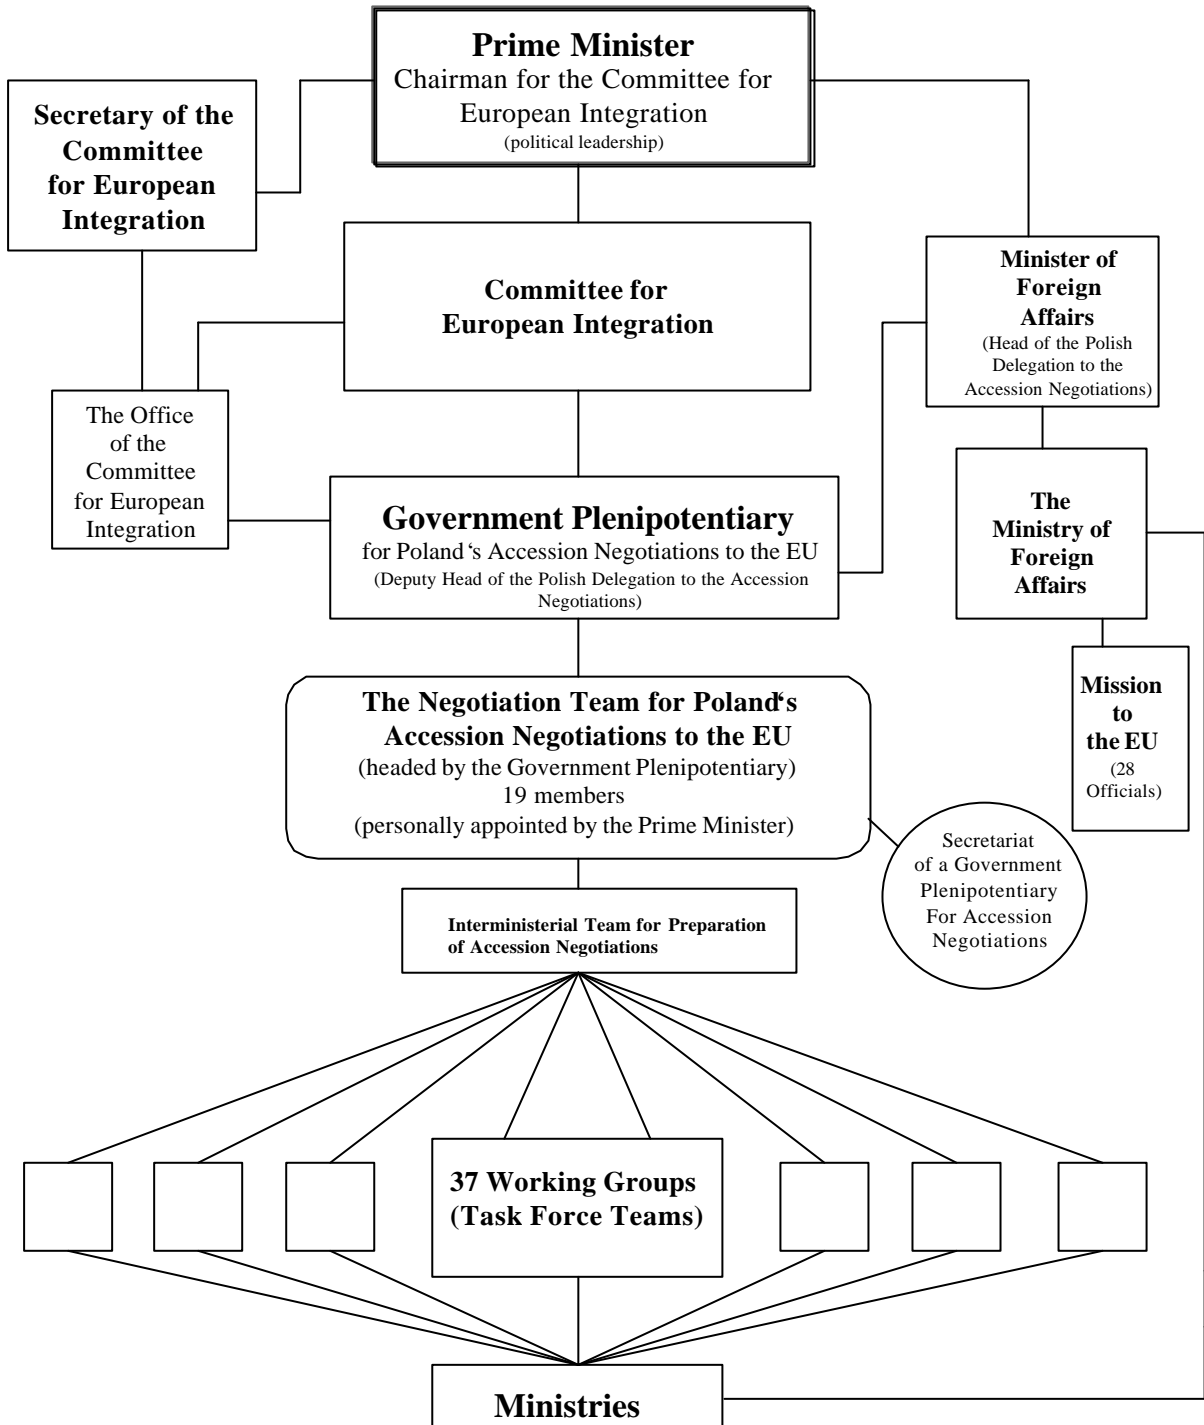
Prime Minister
Chairman for the Committee for European Integration
(political leadership)

Secretary of the Committee for European Integration

Committee for European Integration

Minister of Foreign Affairs
(Head of the Polish Delegation to the Accession Negotiations)

The Office of the Committee for European Integration

Government Plenipotentiary
for Poland's Accession Negotiations to the EU
(Deputy Head of the Polish Delegation to the Accession Negotiations)

The Ministry of Foreign Affairs

Mission to the EU
(28 Officials)

The Negotiation Team for Poland's Accession Negotiations to the EU
(headed by the Government Plenipotentiary)
19 members
(personally appointed by the Prime Minister)

Secretariat of a Government Plenipotentiary For Accession Negotiations

Interministerial Team for Preparation of Accession Negotiations

37 Working Groups
(Task Force Teams)

Ministries